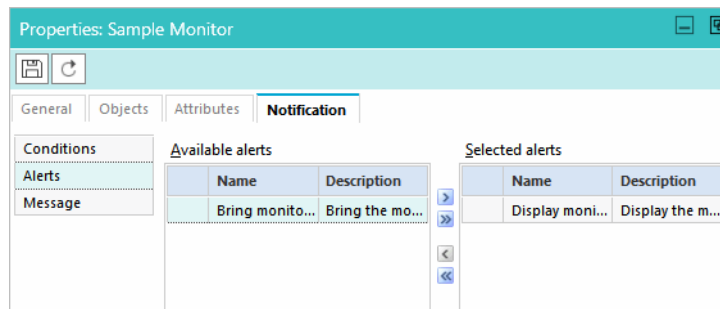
Properties: Sample Monitor

General | Objects | Attributes | Notification

Conditions
Alerts
Message

Available alerts

| | Name | Description |
|---|---|---|
| | Bring monito... | Bring the mo... |

>
»
<
«

Selected alerts

| | Name | Description |
|---|---|---|
| | Display moni... | Display the m... |